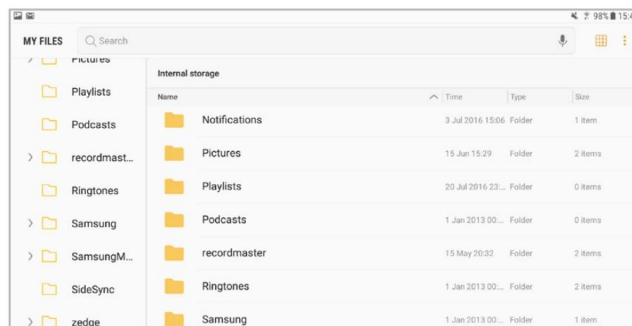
98% 15:4

MY FILES Search

Pictures
Playlists
Podcasts
recordmast...
Ringtones
Samsung
SamsungM...
SideSync
zedge

Internal storage

| Name | Time | Type | Size |
|---|---|---|---|
| Notifications | 3 Jul 2016 15:06 | Folder | 1 item |
| Pictures | 15 Jun 15:29 | Folder | 2 items |
| Playlists | 20 Jul 2016 23:... | Folder | 0 items |
| Podcasts | 1 Jan 2013 00:... | Folder | 0 items |
| recordmaster | 15 May 20:32 | Folder | 2 items |
| Ringtones | 1 Jan 2013 00:... | Folder | 2 items |
| Samsung | 1 Jan 2013 00:... | Folder | 1 item |